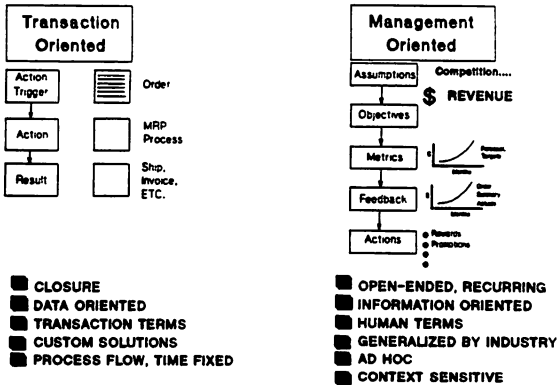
Transaction Oriented

Action Trigger

Order

Action

MRP Process

Result

Ship, Invoice, ETC.

CLOSURE
DATA ORIENTED
TRANSACTION TERMS
CUSTOM SOLUTIONS
PROCESS FLOW, TIME FIXED

Management Oriented

Assumptions

Competition....

$ REVENUE

Objectives

Metrics

$

Forecast, Targets

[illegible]

Feedback

$

Order Summary Actuals

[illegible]

Actions

Rewards
Promotions

OPEN-ENDED, RECURRING
INFORMATION ORIENTED
HUMAN TERMS
GENERALIZED BY INDUSTRY
AD HOC
CONTEXT SENSITIVE